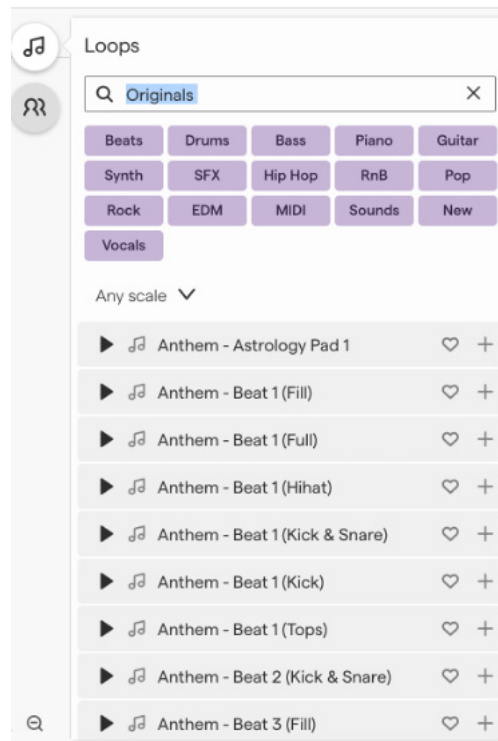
Loops

Originals

Beats Drums Bass Piano Guitar
Synth SFX Hip Hop RnB Pop
Rock EDM MIDI Sounds New
Vocals

Any scale

Anthem - Astrology Pad 1
Anthem - Beat 1 (Fill)
Anthem - Beat 1 (Full)
Anthem - Beat 1 (Hihat)
Anthem - Beat 1 (Kick & Snare)
Anthem - Beat 1 (Kick)
Anthem - Beat 1 (Tops)
Anthem - Beat 2 (Kick & Snare)
Anthem - Beat 3 (Fill)